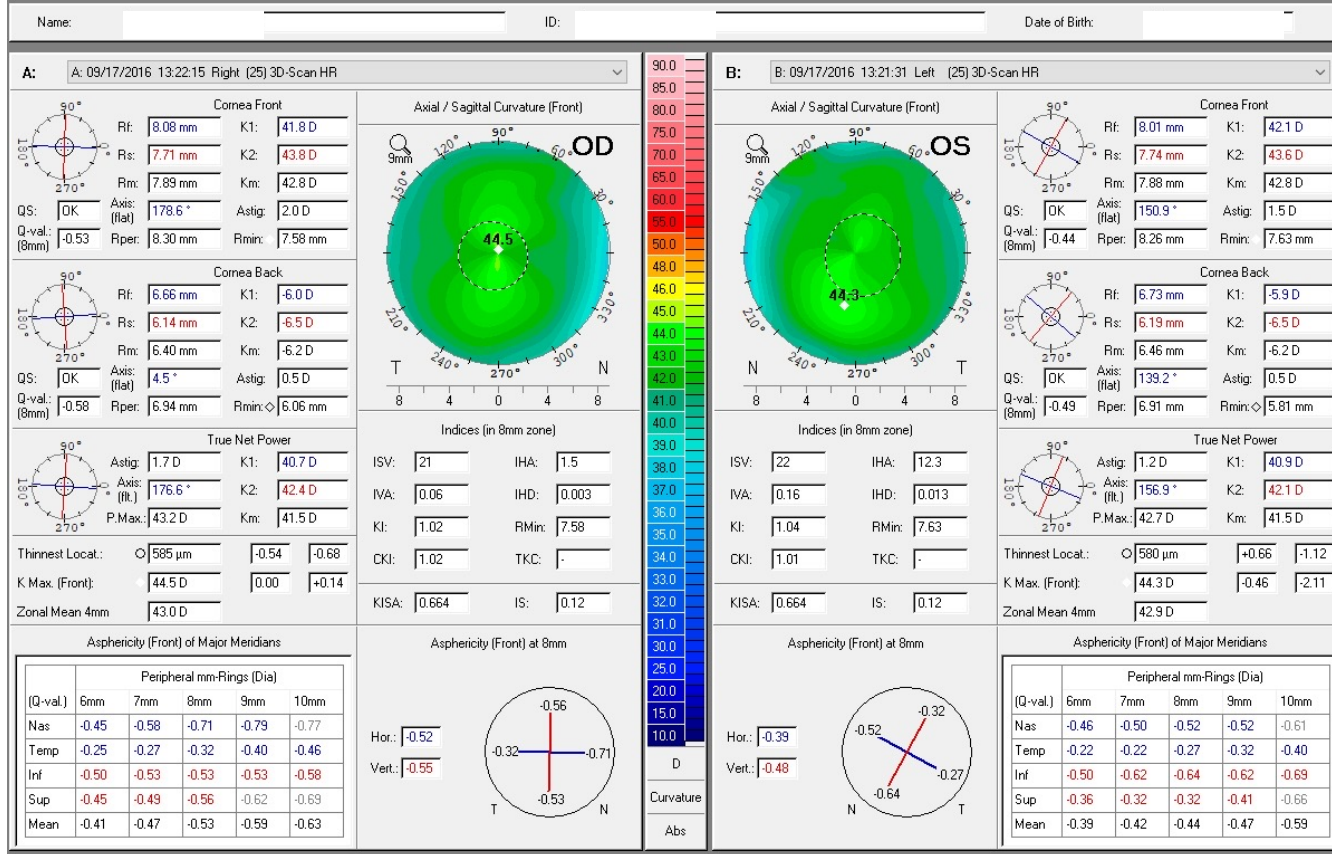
Name: ID: Date of Birth:

A: A: 09/17/2016 13:22:15 Right (25) 3D-Scan HR

Cornea Front
90° 180° 0° 270°
Rf: 8.08 mm K1: 41.8 D
Rs: 7.71 mm K2: 43.8 D
Rm: 7.89 mm Km: 42.8 D
QS: OK Axis: (flat) 178.6 ° Astig: 2.0 D
Q-val.: (8mm) -0.53 Rper: 8.30 mm Rmin: 7.58 mm

Cornea Back
90° 180° 0° 270°
Rf: 6.66 mm K1: -6.0 D
Rs: 6.14 mm K2: -6.5 D
Rm: 6.40 mm Km: -6.2 D
QS: OK Axis: (flat) 4.5 ° Astig: 0.5 D
Q-val.: (8mm) -0.58 Rper: 6.94 mm Rmin: ◇ 6.06 mm

True Net Power
90° 180° 0° 270°
Astig: 1.7 D K1: 40.7 D
Axis: (flt.) 176.6 ° K2: 42.4 D
P.Max.: 43.2 D Km: 41.5 D

Thinnest Locat.: ○ 585 µm -0.54 -0.68
K Max. (Front): 44.5 D 0.00 +0.14
Zonal Mean 4mm 43.0 D

Axial / Sagittal Curvature (Front)
9mm OD
90° 60° 30° 120° 150° 210° 240° 270° 300° 330°
44.5
T N
8 4 0 4 8

Indices (in 8mm zone)
ISV: 21 IHA: 1.5
IVA: 0.06 IHD: 0.003
KI: 1.02 RMin: 7.58
CKI: 1.02 TKC: -
KISA: 0.664 IS: 0.12

Asphericity (Front) of Major Meridians

| (Q-val.) | 6mm | 7mm | 8mm | 9mm | 10mm |
|---|---|---|---|---|---|
| Nas | -0.45 | -0.58 | -0.71 | -0.79 | -0.77 |
| Temp | -0.25 | -0.27 | -0.32 | -0.40 | -0.46 |
| Inf | -0.50 | -0.53 | -0.53 | -0.53 | -0.58 |
| Sup | -0.45 | -0.49 | -0.56 | -0.62 | -0.69 |
| Mean | -0.41 | -0.47 | -0.53 | -0.59 | -0.63 |

Peripheral mm-Rings (Dia)

Asphericity (Front) at 8mm
Hor.: -0.52
Vert.: -0.55
-0.56 -0.32 -0.71 -0.53 T N

90.0 85.0 80.0 75.0 70.0 65.0 60.0 55.0 50.0 48.0 46.0 45.0 44.0 43.0 42.0 41.0 40.0 39.0 38.0 37.0 36.0 35.0 34.0 33.0 32.0 31.0 30.0 25.0 20.0 15.0 10.0
D
Curvature
Abs

B: B: 09/17/2016 13:21:31 Left (25) 3D-Scan HR

Axial / Sagittal Curvature (Front)
9mm OS
90° 60° 30° 120° 150° 210° 240° 270° 300° 330°
44.3
N T
8 4 0 4 8

Indices (in 8mm zone)
ISV: 22 IHA: 12.3
IVA: 0.16 IHD: 0.013
KI: 1.04 RMin: 7.63
CKI: 1.01 TKC: -
KISA: 0.664 IS: 0.12

Asphericity (Front) at 8mm
Hor.: -0.39
Vert.: -0.48
-0.32 -0.52 -0.27 -0.64 N T

Cornea Front
90° 180° 0° 270°
Rf: 8.01 mm K1: 42.1 D
Rs: 7.74 mm K2: 43.6 D
Rm: 7.88 mm Km: 42.8 D
QS: OK Axis: (flat) 150.9 ° Astig: 1.5 D
Q-val.: (8mm) -0.44 Rper: 8.26 mm Rmin: 7.63 mm

Cornea Back
90° 180° 0° 270°
Rf: 6.73 mm K1: -5.9 D
Rs: 6.19 mm K2: -6.5 D
Rm: 6.46 mm Km: -6.2 D
QS: OK Axis: (flat) 139.2 ° Astig: 0.5 D
Q-val.: (8mm) -0.49 Rper: 6.91 mm Rmin: ◇ 5.81 mm

True Net Power
90° 180° 0° 270°
Astig: 1.2 D K1: 40.9 D
Axis: (flt.) 156.9 ° K2: 42.1 D
P.Max.: 42.7 D Km: 41.5 D

Thinnest Locat.: ○ 580 µm +0.66 -1.12
K Max. (Front): 44.3 D -0.46 -2.11
Zonal Mean 4mm 42.9 D

Asphericity (Front) of Major Meridians

Peripheral mm-Rings (Dia)

| (Q-val.) | 6mm | 7mm | 8mm | 9mm | 10mm |
|---|---|---|---|---|---|
| Nas | -0.46 | -0.50 | -0.52 | -0.52 | -0.61 |
| Temp | -0.22 | -0.22 | -0.27 | -0.32 | -0.40 |
| Inf | -0.50 | -0.62 | -0.64 | -0.62 | -0.69 |
| Sup | -0.36 | -0.32 | -0.32 | -0.41 | -0.66 |
| Mean | -0.39 | -0.42 | -0.44 | -0.47 | -0.59 |